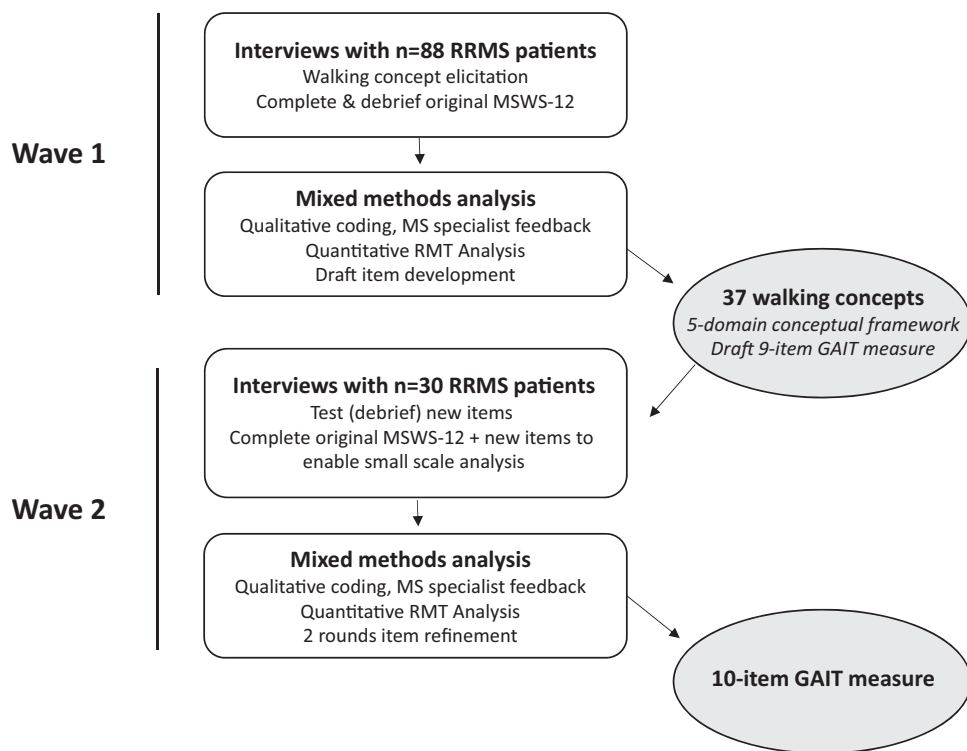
Wave 1

Interviews with n=88 RRMS patients
Walking concept elicitation
Complete & debrief original MSWS-12

Mixed methods analysis
Qualitative coding, MS specialist feedback
Quantitative RMT Analysis
Draft item development

37 walking concepts
5-domain conceptual framework
Draft 9-item GAIT measure

Wave 2

Interviews with n=30 RRMS patients
Test (debrief) new items
Complete original MSWS-12 + new items to enable small scale analysis

Mixed methods analysis
Qualitative coding, MS specialist feedback
Quantitative RMT Analysis
2 rounds item refinement

10-item GAIT measure